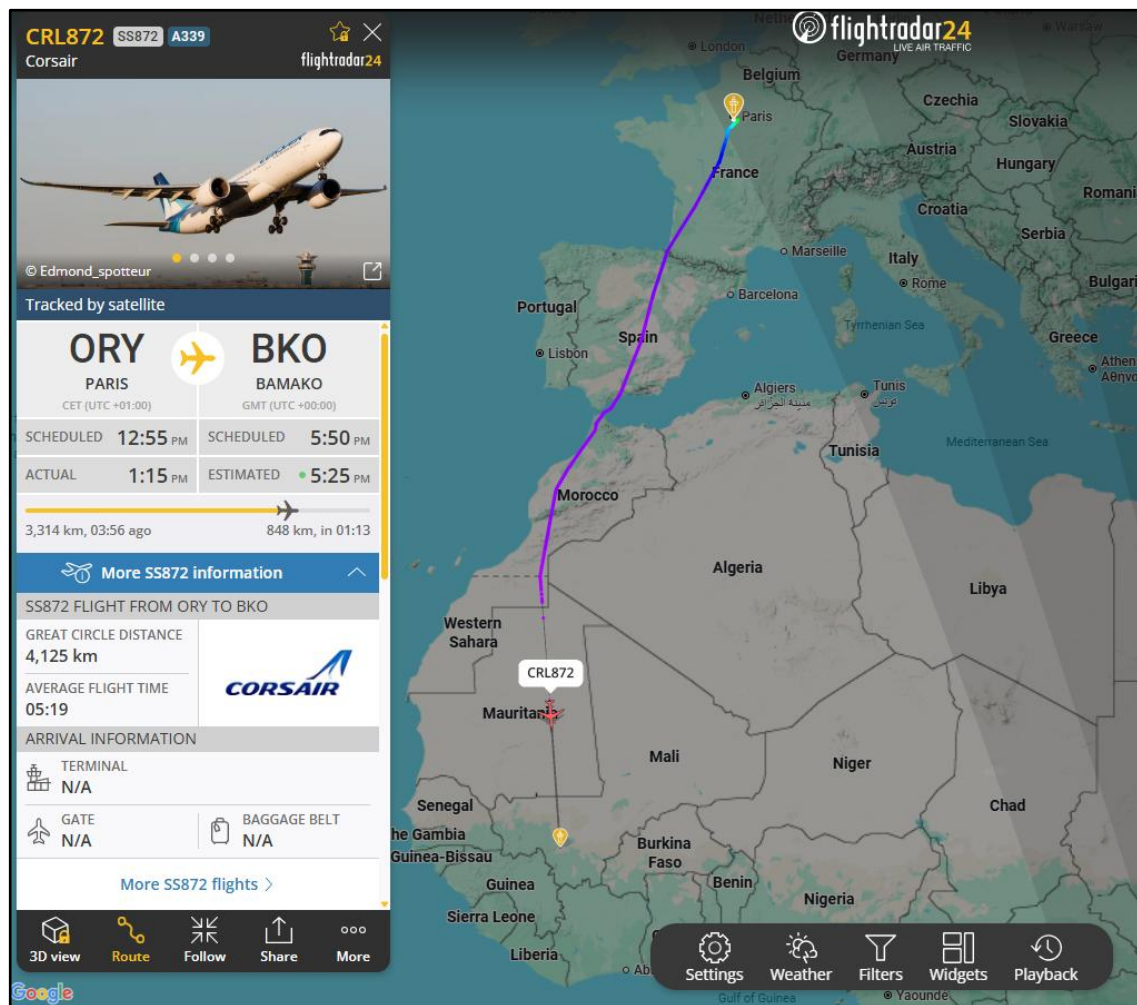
CRL872 SS872 A339
Corsair
flightradar24

© Edmond_spotteur

Tracked by satellite

ORY
PARIS
CET (UTC +01:00)

BKO
BAMAKO
GMT (UTC +00:00)

SCHEDULED 12:55 PM
SCHEDULED 5:50 PM
ACTUAL 1:15 PM
ESTIMATED 5:25 PM

3,314 km, 03:56 ago
848 km, in 01:13

More SS872 information

SS872 FLIGHT FROM ORY TO BKO

GREAT CIRCLE DISTANCE
4,125 km

AVERAGE FLIGHT TIME
05:19

CORSAIR

ARRIVAL INFORMATION

TERMINAL
N/A

GATE
N/A

BAGGAGE BELT
N/A

More SS872 flights

3D view
Route
Follow
Share
More

flightradar24
LIVE AIR TRAFFIC

London
Belgium
Germany
Netherlands
Warsaw
Paris
Czechia
Slovakia
Austria
Hungary
France
Romania
Croatia
Serbia
Marseille
Italy
Rome
Bulgaria
Barcelona
Portugal
Tyrrhenian Sea
Lisbon
Spain
Greece
Athens
Αθήνα
Algiers
الجزائر
Tunis
تونس
Tunisia
Mediterranean Sea
Morocco
Algeria
Libya
Western Sahara
CRL872
Mauritania
Mali
Niger
Senegal
Chad
The Gambia
Guinea-Bissau
Burkina Faso
Guinea
Benin
Nigeria
Sierra Leone
Liberia
Gulf of Guinea
Yaounde

Settings
Weather
Filters
Widgets
Playback

Google